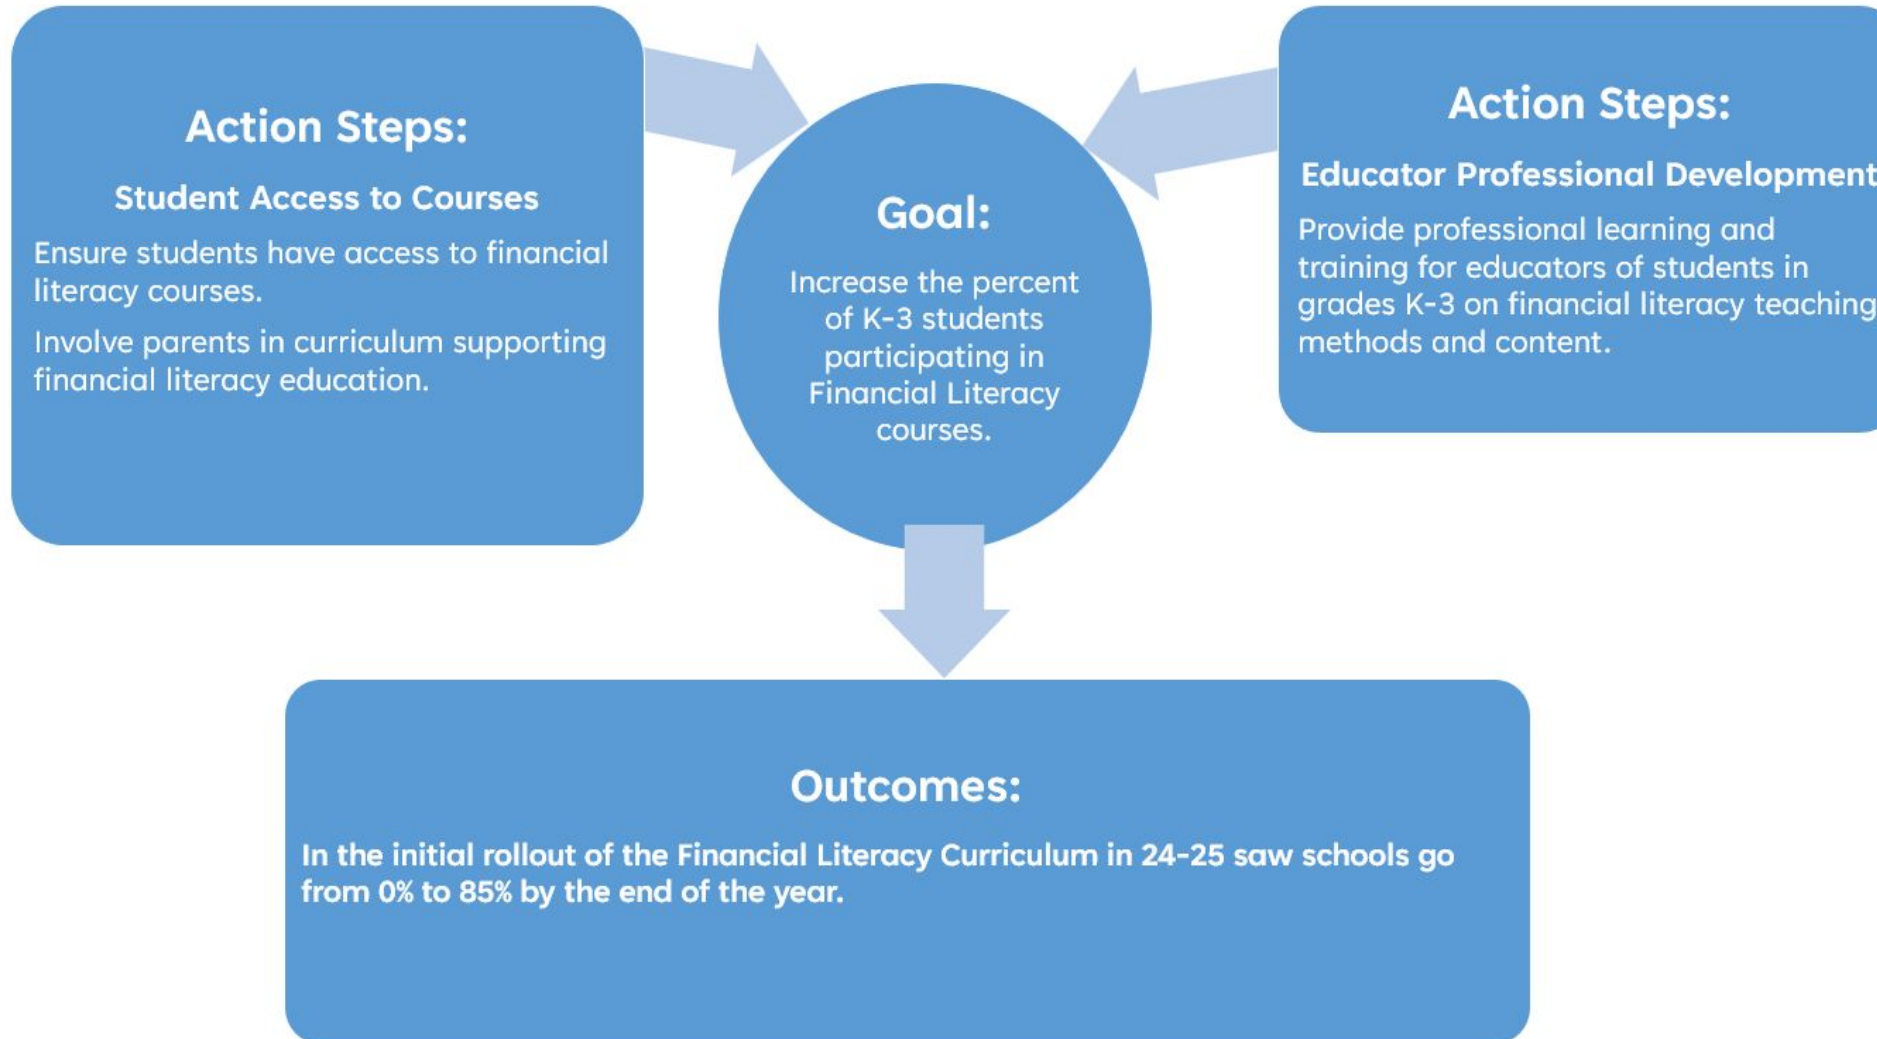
Action Steps:

Student Access to Courses

Ensure students have access to financial literacy courses.

Involve parents in curriculum supporting financial literacy education.

Goal:

Increase the percent of K-3 students participating in Financial Literacy courses.

Action Steps:

Educator Professional Development

Provide professional learning and training for educators of students in grades K-3 on financial literacy teaching methods and content.

Outcomes:

In the initial rollout of the Financial Literacy Curriculum in 24-25 saw schools go from 0% to 85% by the end of the year.